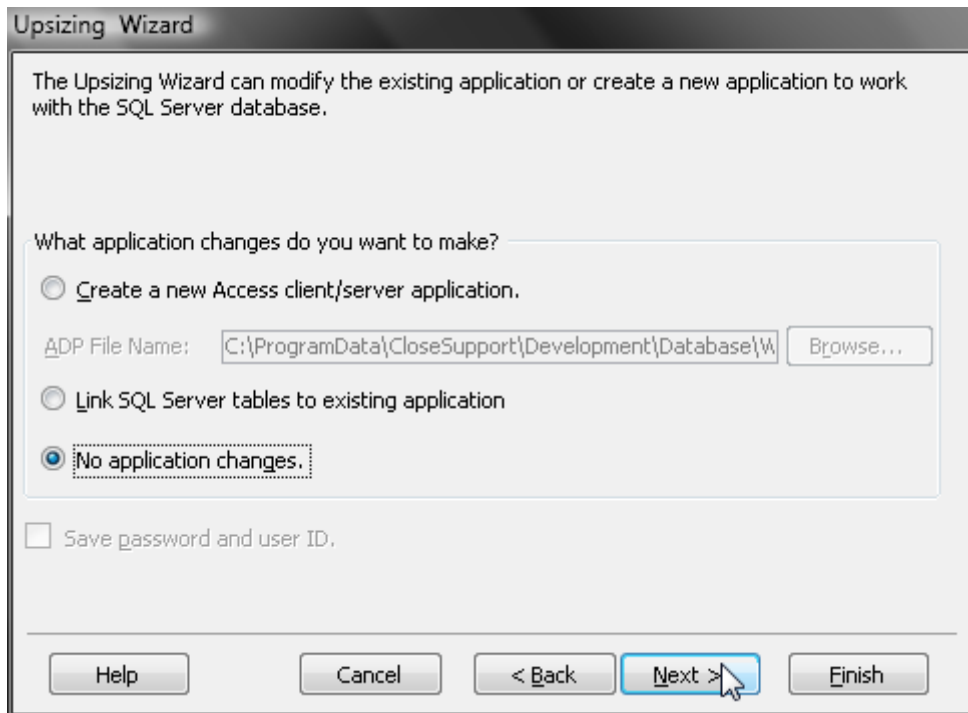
Upsizing Wizard

The Upsizing Wizard can modify the existing application or create a new application to work with the SQL Server database.

What application changes do you want to make?

Create a new Access client/server application.

ADP File Name: C:\ProgramData\CloseSupport\Development\Database\W Browse...

Link SQL Server tables to existing application

No application changes.

Save password and user ID.

Help Cancel < Back Next > Finish